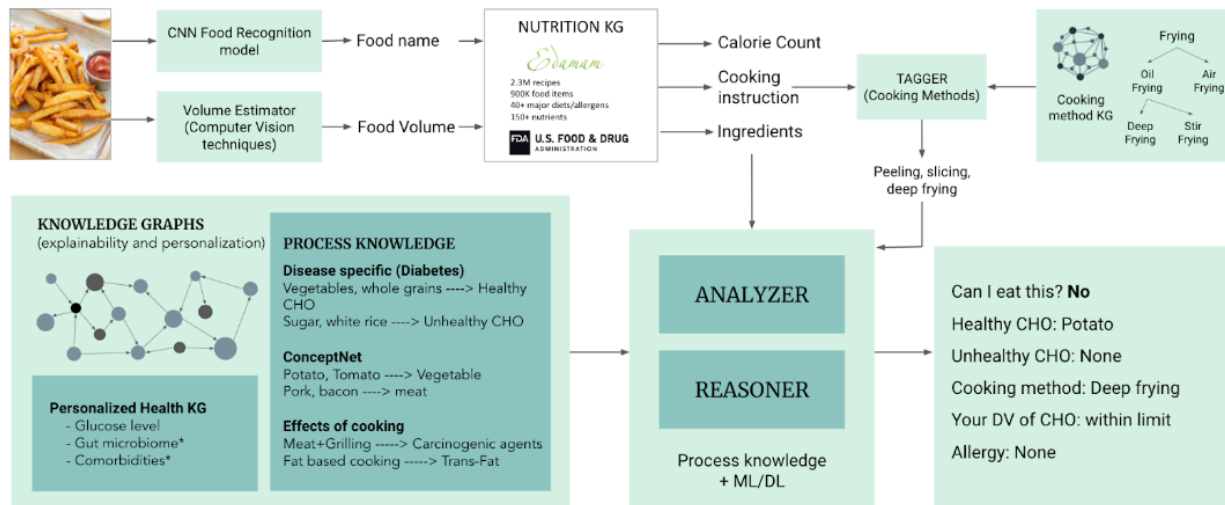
CNN Food Recognition model

Food name

Volume Estimator (Computer Vision techniques)

Food Volume

NUTRITION KG

Edamam

2.3M recipes
900K food items
40+ major diets/allergens
150+ nutrients

FDA U.S. FOOD & DRUG ADMINISTRATION

Calorie Count

Cooking instruction

Ingredients

TAGGER (Cooking Methods)

Cooking method KG

Frying

Oil Frying

Air Frying

Deep Frying

Stir Frying

Peeling, slicing, deep frying

KNOWLEDGE GRAPHS
(explainability and personalization)

Personalized Health KG
- Glucose level
- Gut microbiome*
- Comorbidities*

PROCESS KNOWLEDGE

Disease specific (Diabetes)
Vegetables, whole grains ----> Healthy CHO
Sugar, white rice ----> Unhealthy CHO

ConceptNet
Potato, Tomato ----> Vegetable
Pork, bacon ----> meat

Effects of cooking
Meat+Grilling -----> Carcinogenic agents
Fat based cooking -----> Trans-Fat

ANALYZER

REASONER

Process knowledge + ML/DL

Can I eat this? **No**

Healthy CHO: Potato

Unhealthy CHO: None

Cooking method: Deep frying

Your DV of CHO: within limit

Allergy: None